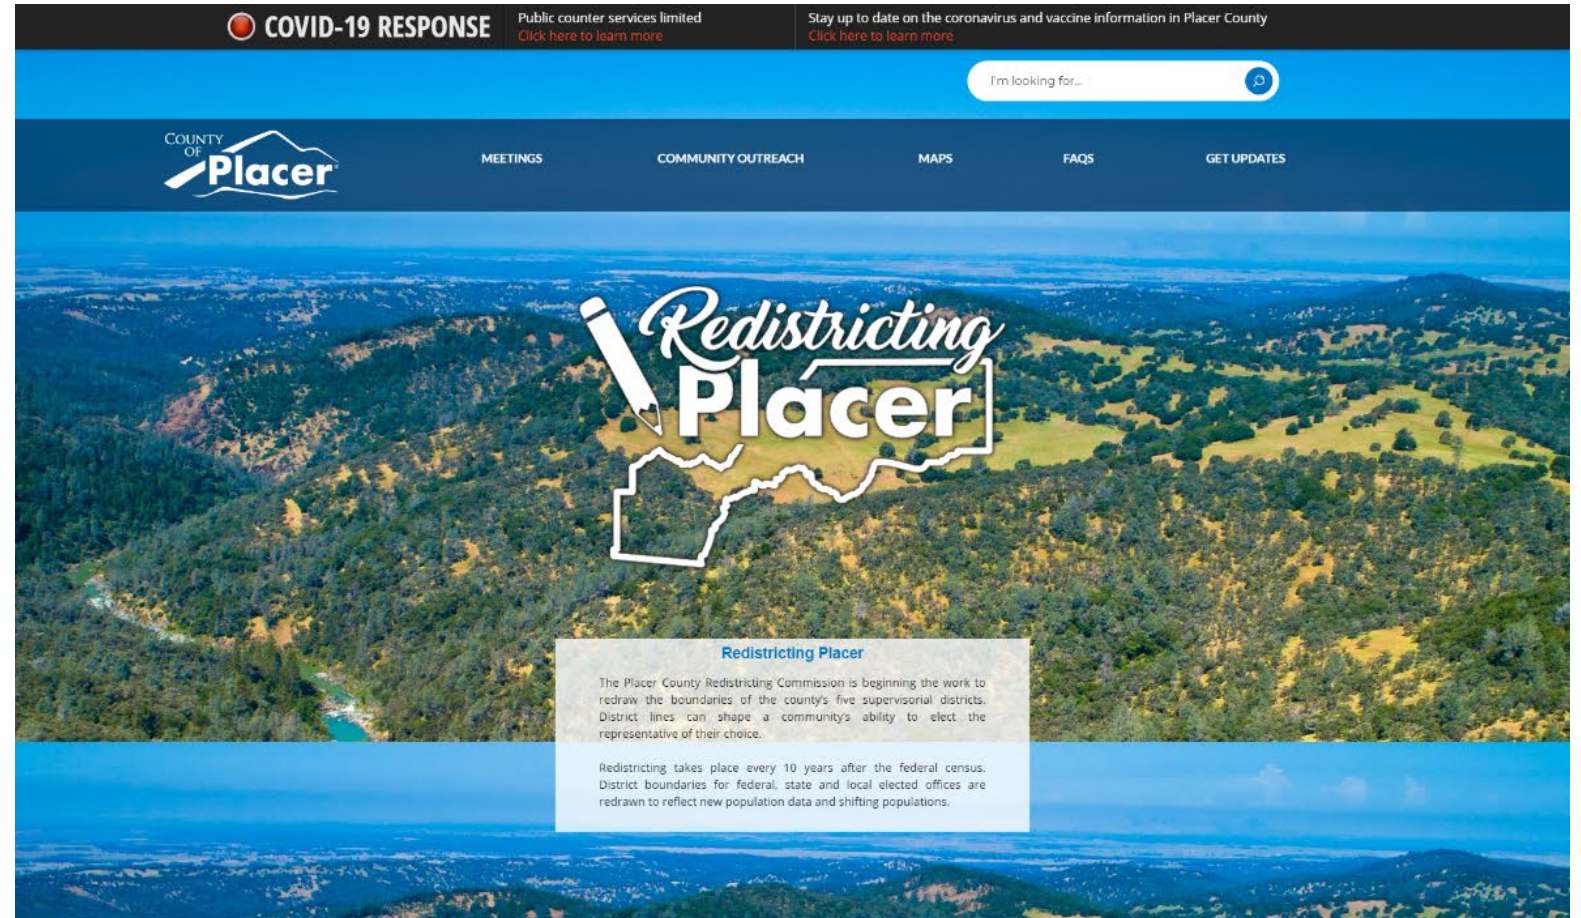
COVID-19 RESPONSE

Public counter services limited
Click here to learn more

Stay up to date on the coronavirus and vaccine information in Placer County
Click here to learn more

I'm looking for...

COUNTY OF Placer

MEETINGS COMMUNITY OUTREACH MAPS FAQS GET UPDATES

Redistricting Placer

Redistricting Placer

The Placer County Redistricting Commission is beginning the work to redraw the boundaries of the county's five supervisorial districts. District lines can shape a community's ability to elect the representative of their choice.

Redistricting takes place every 10 years after the federal census. District boundaries for federal, state and local elected offices are redrawn to reflect new population data and shifting populations.